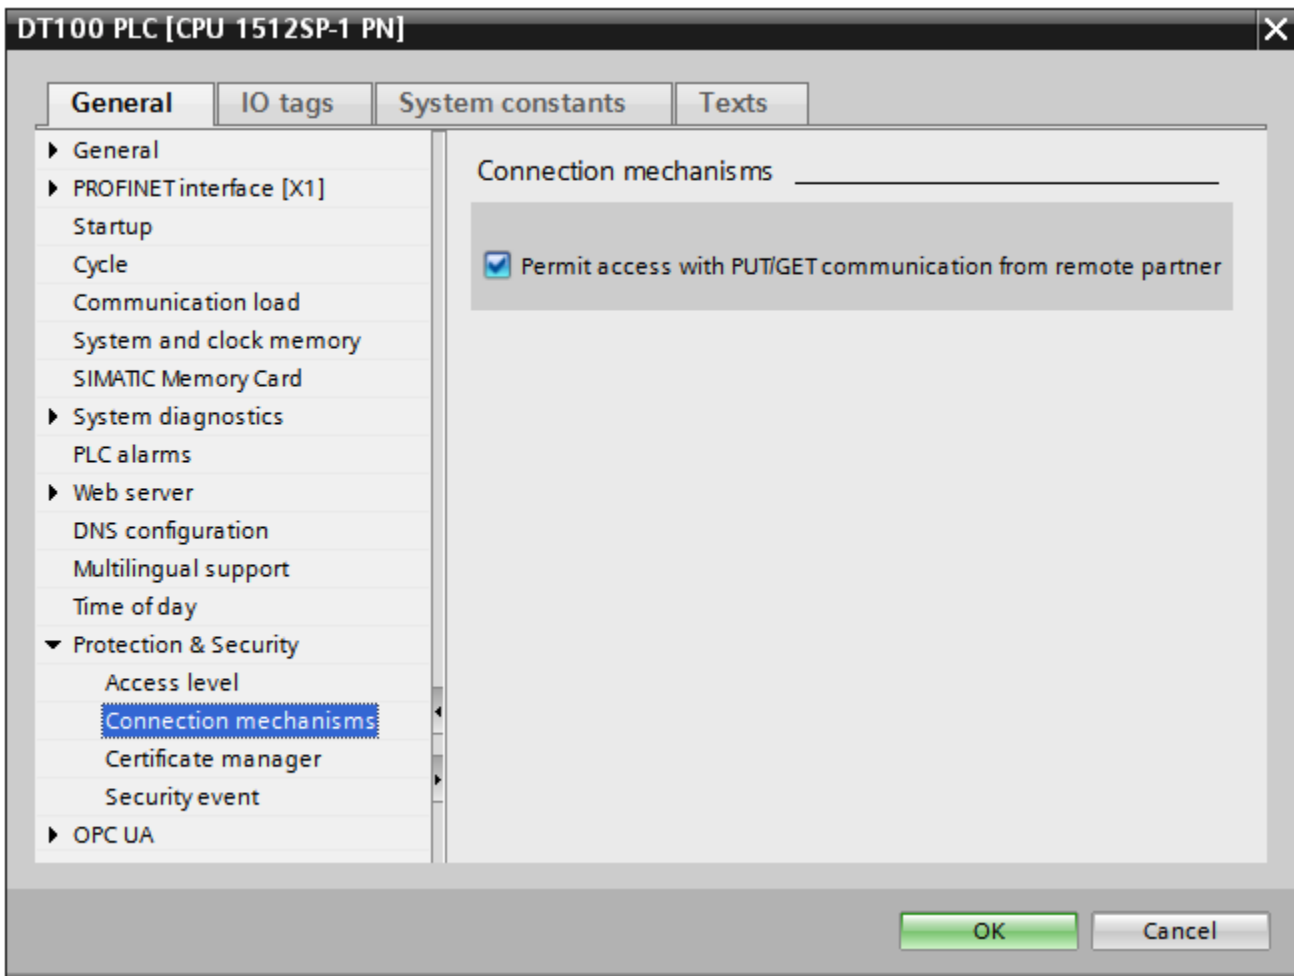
DT100 PLC [CPU 1512SP-1 PN]

General | IO tags | System constants | Texts

General
PROFINET interface [X1]
Startup
Cycle
Communication load
System and clock memory
SIMATIC Memory Card
System diagnostics
PLC alarms
Web server
DNS configuration
Multilingual support
Time of day
Protection & Security
Access level
Connection mechanisms
Certificate manager
Security event
OPC UA

Connection mechanisms

Permit access with PUT/GET communication from remote partner

OK
Cancel